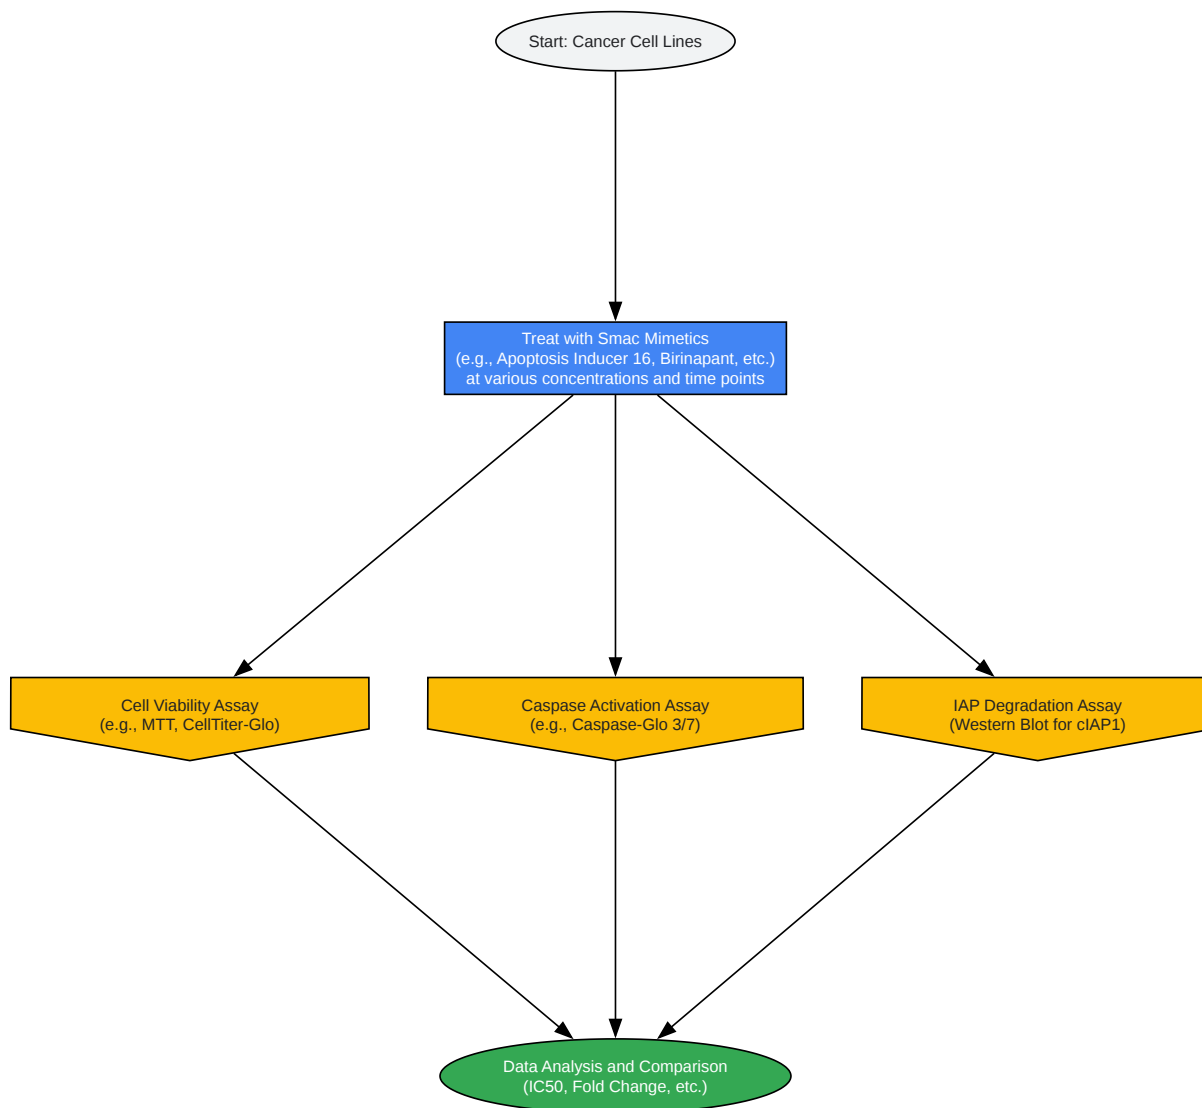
Start: Cancer Cell Lines

Treat with Smac Mimetics
(e.g., Apoptosis Inducer 16, Birinapant, etc.)
at various concentrations and time points

Cell Viability Assay
(e.g., MTT, CellTiter-Glo)

Caspase Activation Assay
(e.g., Caspase-Glo 3/7)

IAP Degradation Assay
(Western Blot for cIAP1)

Data Analysis and Comparison
(IC50, Fold Change, etc.)